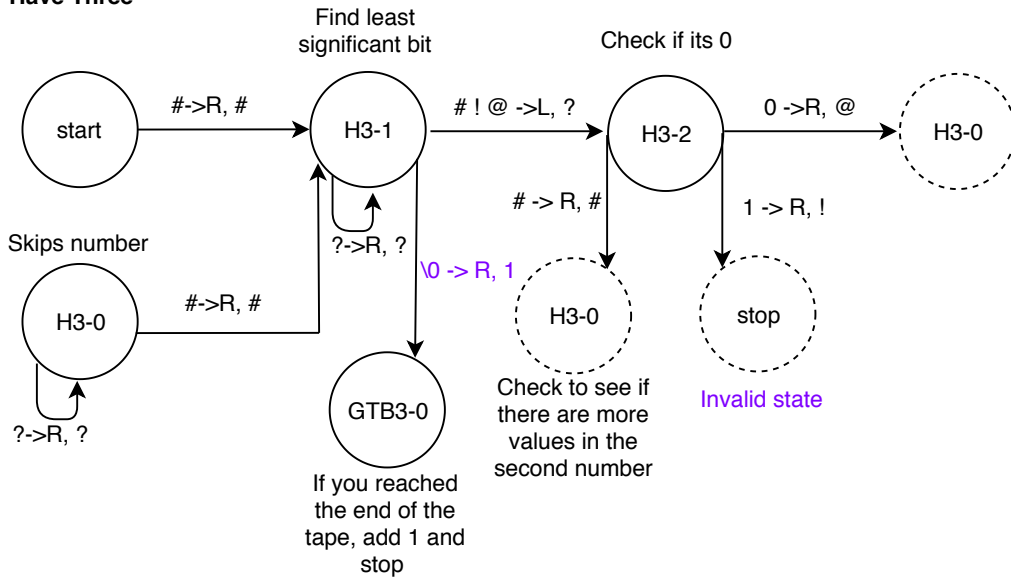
Have Three

Find least significant bit

Check if its 0

start

#->R, #

H3-1

# ! @ ->L, ?

H3-2

0 ->R, @

H3-0

?->R, ?

# -> R, #

1 -> R, !

Skips number

\0 -> R, 1

H3-0

#->R, #

H3-0

stop

?->R, ?

GTB3-0

Check to see if there are more values in the second number

Invalid state

If you reached the end of the tape, add 1 and stop